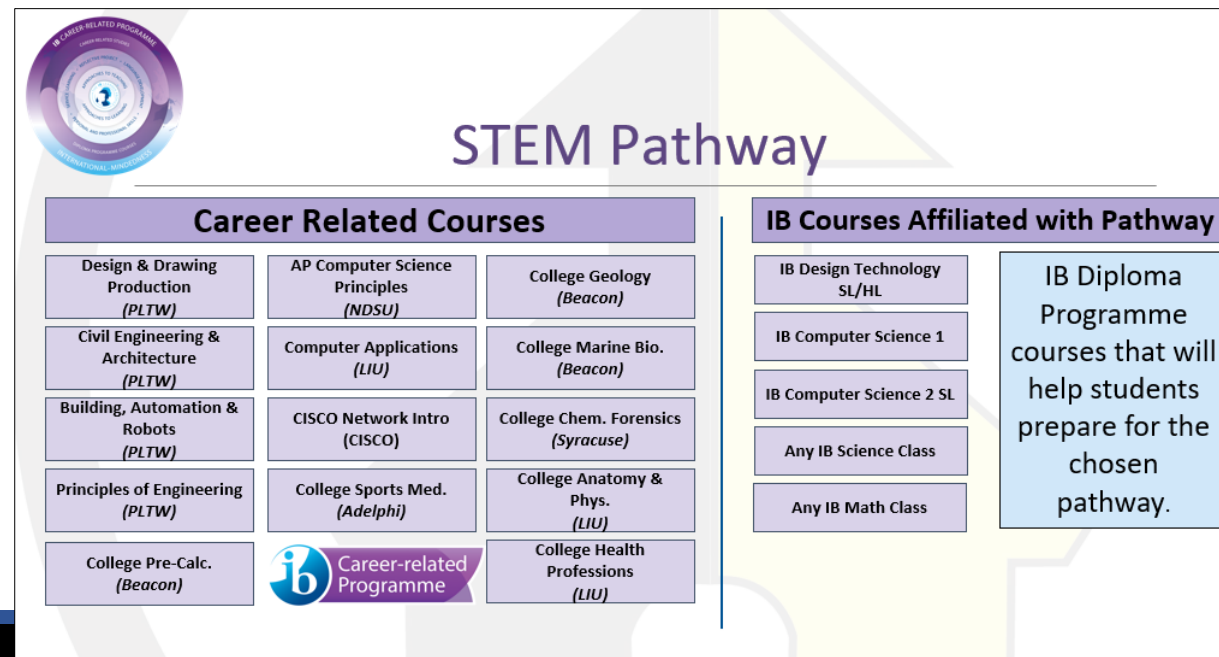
IB CAREER-RELATED PROGRAMME

INTERNATIONAL-MINDEDNESS

STEM Pathway

Career Related Courses

Design & Drawing Production
(PLTW)

AP Computer Science Principles
(NDSU)

College Geology
(Beacon)

Civil Engineering & Architecture
(PLTW)

Computer Applications
(LIU)

College Marine Bio.
(Beacon)

Building, Automation & Robots
(PLTW)

CISCO Network Intro
(CISCO)

College Chem. Forensics
(Syracuse)

Principles of Engineering
(PLTW)

College Sports Med.
(Adelphi)

College Anatomy & Phys.
(LIU)

College Pre-Calc.
(Beacon)

ib Career-related Programme

College Health Professions
(LIU)

IB Courses Affiliated with Pathway

IB Design Technology SL/HL

IB Computer Science 1

IB Computer Science 2 SL

Any IB Science Class

Any IB Math Class

IB Diploma Programme courses that will help students prepare for the chosen pathway.